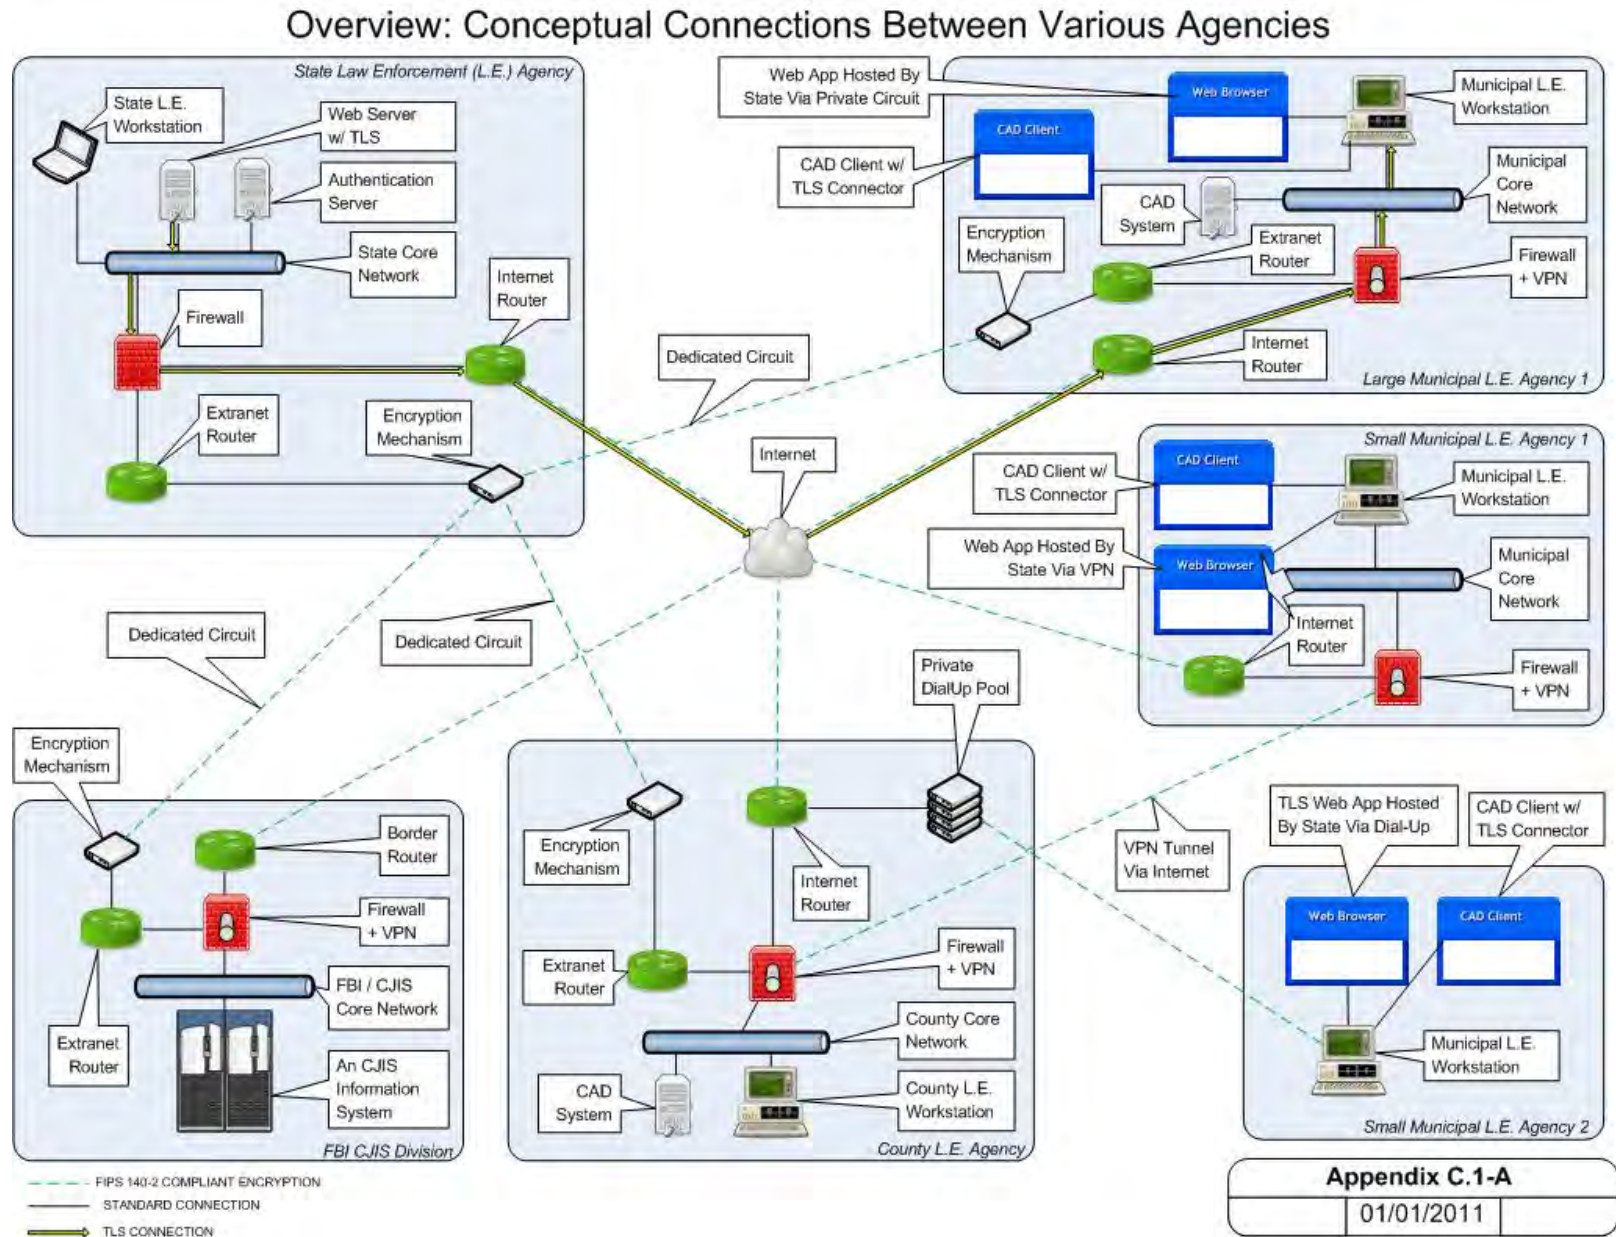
Overview: Conceptual Connections Between Various Agencies

State Law Enforcement (L.E.) Agency

State L.E. Workstation

Web Server w/ TLS

Authentication Server

State Core Network

Internet Router

Firewall

Extranet Router

Encryption Mechanism

Web App Hosted By State Via Private Circuit

Web Browser

Municipal L.E. Workstation

CAD Client

CAD Client w/ TLS Connector

Municipal Core Network

CAD System

Encryption Mechanism

Extranet Router

Firewall + VPN

Internet Router

Large Municipal L.E. Agency 1

Dedicated Circuit

Internet

Small Municipal L.E. Agency 1

CAD Client

CAD Client w/ TLS Connector

Municipal L.E. Workstation

Web App Hosted By State Via VPN

Web Browser

Municipal Core Network

Internet Router

Firewall + VPN

Dedicated Circuit

Dedicated Circuit

Private DialUp Pool

Encryption Mechanism

Border Router

Firewall + VPN

FBI / CJIS Core Network

Extranet Router

An CJIS Information System

FBI CJIS Division

Encryption Mechanism

Internet Router

Extranet Router

Firewall + VPN

County Core Network

CAD System

County L.E. Workstation

County L.E. Agency

VPN Tunnel Via Internet

TLS Web App Hosted By State Via Dial-Up

CAD Client w/ TLS Connector

Web Browser

CAD Client

Municipal L.E. Workstation

Small Municipal L.E. Agency 2

FIPS 140-2 COMPLIANT ENCRYPTION
STANDARD CONNECTION
TLS CONNECTION

Appendix C.1-A
01/01/2011